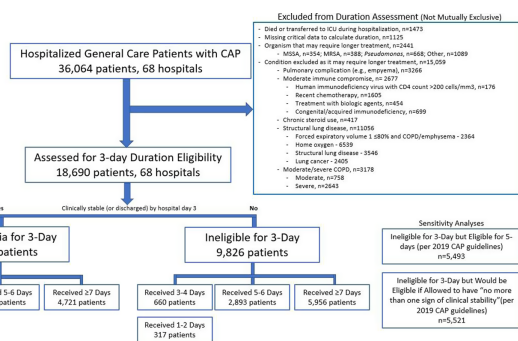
Excluded from Duration Assessment (Not Mutually Exclusive)
- Died or transferred to ICU during hospitalization, n=1473
- Missing critical data to calculate duration, n=1125
- Organism that may require longer treatment, n=2441
  - MSSA, n=354; MRSA, n=388; Pseudomonas, n=668; Other, n=1089
- Condition excluded as it may require longer treatment, n=15,059
  - Pulmonary complication (e.g., empyema), n=3266
  - Moderate immune compromise, n= 2677
    - Human immunodeficiency virus with CD4 count >200 cells/mm3, n=176
    - Recent chemotherapy, n=1605
    - Treatment with biologic agents, n=454
    - Congenital/acquired immunodeficiency, n=699
  - Chronic steroid use, n=417
  - Structural lung disease, n=11056
    - Forced expiratory volume 1 ≤80% and COPD/emphysema - 2364
    - Home oxygen - 6539
    - Structural lung disease - 3546
    - Lung cancer - 2405
  - Moderate/severe COPD, n=3178
    - Moderate, n=758
    - Severe, n=2643

Hospitalized General Care Patients with CAP
36,064 patients, 68 hospitals

Assessed for 3-day Duration Eligibility
18,690 patients, 68 hospitals

s

Clinically stable (or discharged) by hospital day 3

No

ia for 3-Day
patients

5-6 Days
patients

Received ≥7 Days
4,721 patients

Ineligible for 3-Day
9,826 patients

Received 3-4 Days
660 patients

Received 5-6 Days
2,893 patients

Received ≥7 Days
5,956 patients

Received 1-2 Days
317 patients

Sensitivity Analyses

Ineligible for 3-Day but Eligible for 5-days (per 2019 CAP guidelines)
n=5,493

Ineligible for 3-Day but Would be Eligible if Allowed to have "no more than one sign of clinical stability"(per 2019 CAP guidelines)
n=5,521